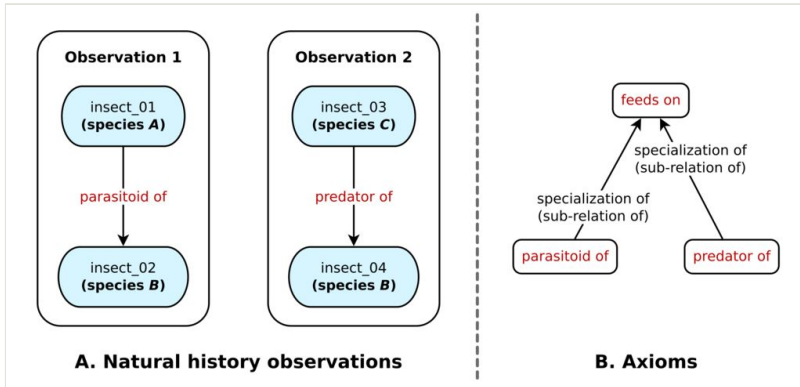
Observation 1

insect_01
(species *A*)

parasitoid of

insect_02
(species *B*)

Observation 2

insect_03
(species *C*)

predator of

insect_04
(species *B*)

A. Natural history observations

feeds on

specialization of
(sub-relation of)

specialization of
(sub-relation of)

parasitoid of

predator of

B. Axioms